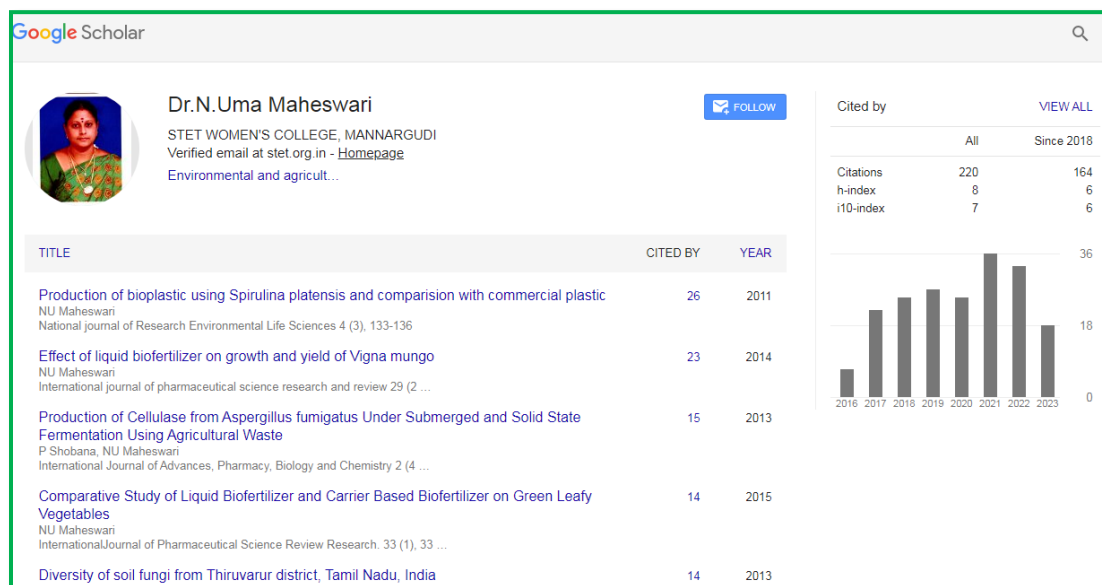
Google Scholar

Dr.N.Uma Maheswari

STET WOMEN'S COLLEGE, MANNARGUDI
Verified email at stet.org.in - Homepage
Environmental and agricult...

FOLLOW

| TITLE | CITED BY | YEAR |
|---|---|---|
| Production of bioplastic using Spirulina platensis and comparision with commercial plastic<br>NU Maheswari<br>National journal of Research Environmental Life Sciences 4 (3), 133-136 | 26 | 2011 |
| Effect of liquid biofertilizer on growth and yield of Vigna mungo<br>NU Maheswari<br>International journal of pharmaceutical science research and review 29 (2 ... | 23 | 2014 |
| Production of Cellulase from Aspergillus fumigatus Under Submerged and Solid State Fermentation Using Agricultural Waste<br>P Shobana, NU Maheswari<br>International Journal of Advances, Pharmacy, Biology and Chemistry 2 (4 ... | 15 | 2013 |
| Comparative Study of Liquid Biofertilizer and Carrier Based Biofertilizer on Green Leafy Vegetables<br>NU Maheswari<br>InternationalJournal of Pharmaceutical Science Review Research. 33 (1), 33 ... | 14 | 2015 |
| Diversity of soil fungi from Thiruvarur district, Tamil Nadu, India | 14 | 2013 |

Cited by VIEW ALL

| | All | Since 2018 |
|---|---|---|
| Citations | 220 | 164 |
| h-index | 8 | 6 |
| i10-index | 7 | 6 |

36
18
0
2016 2017 2018 2019 2020 2021 2022 2023